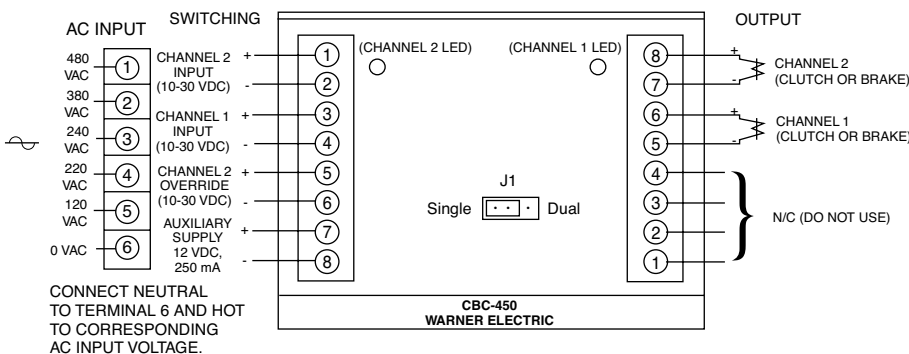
AC INPUT

SWITCHING

OUTPUT

480 VAC ①
380 VAC ②
240 VAC ③
220 VAC ④
120 VAC ⑤
0 VAC ⑥

CHANNEL 2 INPUT (10-30 VDC) + ① - ②
CHANNEL 1 INPUT (10-30 VDC) + ③ - ④
CHANNEL 2 OVERRIDE (10-30 VDC) + ⑤ - ⑥
AUXILIARY SUPPLY 12 VDC, 250 mA + ⑦ - ⑧

(CHANNEL 2 LED)

(CHANNEL 1 LED)

J1

Single Dual

⑧ + ⑦ - CHANNEL 2 (CLUTCH OR BRAKE)
⑥ + ⑤ - CHANNEL 1 (CLUTCH OR BRAKE)
④ ③ ② ① N/C (DO NOT USE)

CBC-450
WARNER ELECTRIC

CONNECT NEUTRAL TO TERMINAL 6 AND HOT TO CORRESPONDING AC INPUT VOLTAGE.